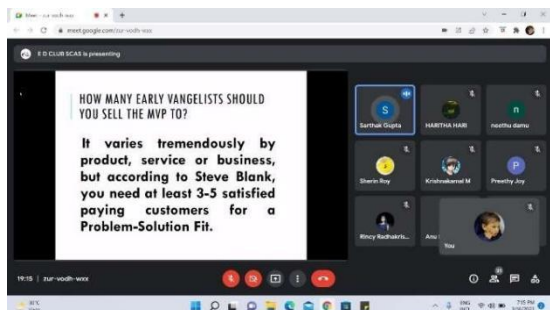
Meet - zur-vodh-wxx

meet.google.com/zur-vodh-wxx

E D CLUB SCAS is presenting

HOW MANY EARLY VANGELISTS SHOULD YOU SELL THE MVP TO?

It varies tremendously by product, service or business, but according to Steve Blank, you need at least 3-5 satisfied paying customers for a Problem-Solution Fit.

S
Sarthak Gupta

HARITHA HARI

n
neethu damu

Sherin Roy

Krishnakamal M

P
Preethy Joy

Rincy Radhakris...

Anu

You

19:15 | zur-vodh-wxx

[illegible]